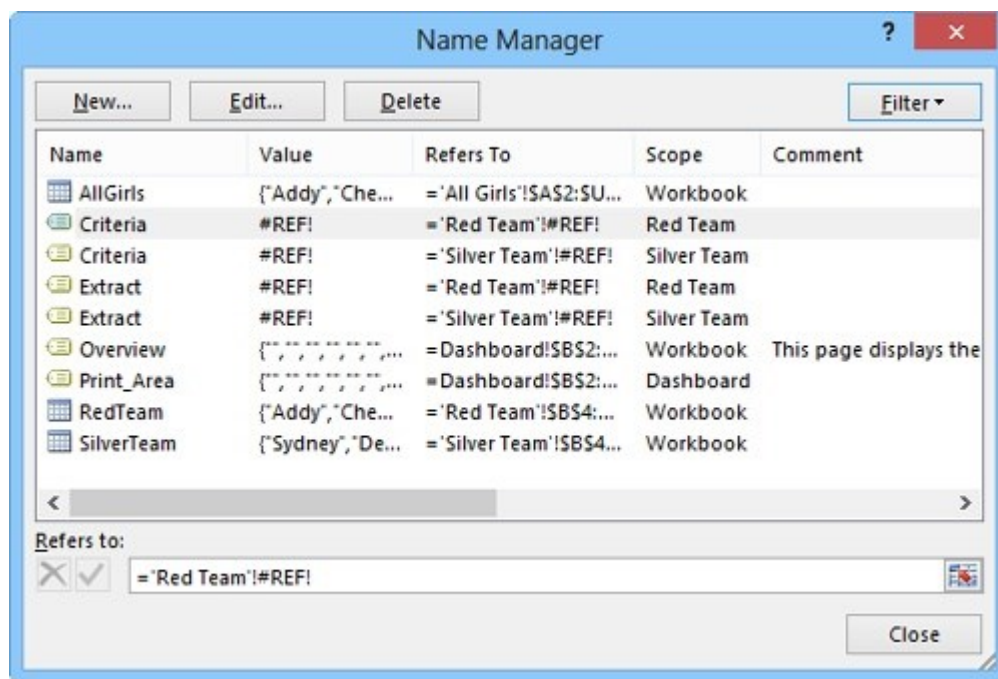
Name Manager

?

×

New...

Edit...

Delete

Filter ▾

| Name | Value | Refers To | Scope | Comment |
|---|---|---|---|---|
| AllGirls | {"Addy","Che... | ='All Girls'!$A$2:$U... | Workbook | |
| Criteria | #REF! | ='Red Team'!#REF! | Red Team | |
| Criteria | #REF! | ='Silver Team'!#REF! | Silver Team | |
| Extract | #REF! | ='Red Team'!#REF! | Red Team | |
| Extract | #REF! | ='Silver Team'!#REF! | Silver Team | |
| Overview | {"","","","","","",... | =Dashboard!$B$2:... | Workbook | This page displays the |
| Print_Area | {"","","","","","",... | =Dashboard!$B$2:... | Dashboard | |
| RedTeam | {"Addy","Che... | ='Red Team'!$B$4:... | Workbook | |
| SilverTeam | {"Sydney","De... | ='Silver Team'!$B$4... | Workbook | |

<

>

Refers to:

='Red Team'!#REF!

Close